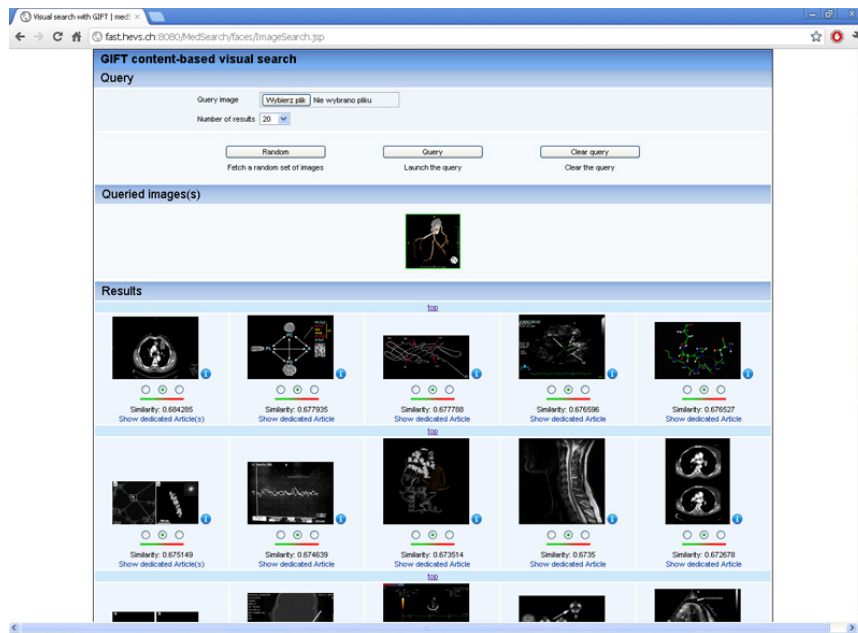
Visual search with GIFT | med ×

fast.hevs.ch:8080/MedSearch/faces/ImageSearch.jsp

GIFT content-based visual search

Query

Query image Wybierz plik Nie wybrano pliku

Number of results 20

Random
Fetch a random set of images

Query
Launch the query

Clear query
Clear the query

Queried images(s)

Results

top

Similarity: 0.684285
Show dedicated Article(s)

Similarity: 0.677935
Show dedicated Article

Similarity: 0.677788
Show dedicated Article

Similarity: 0.676596
Show dedicated Article

Similarity: 0.676527
Show dedicated Article

top

Similarity: 0.675149
Show dedicated Article(s)

Similarity: 0.674639
Show dedicated Article

Similarity: 0.673514
Show dedicated Article

Similarity: 0.6735
Show dedicated Article

Similarity: 0.672678
Show dedicated Article

top